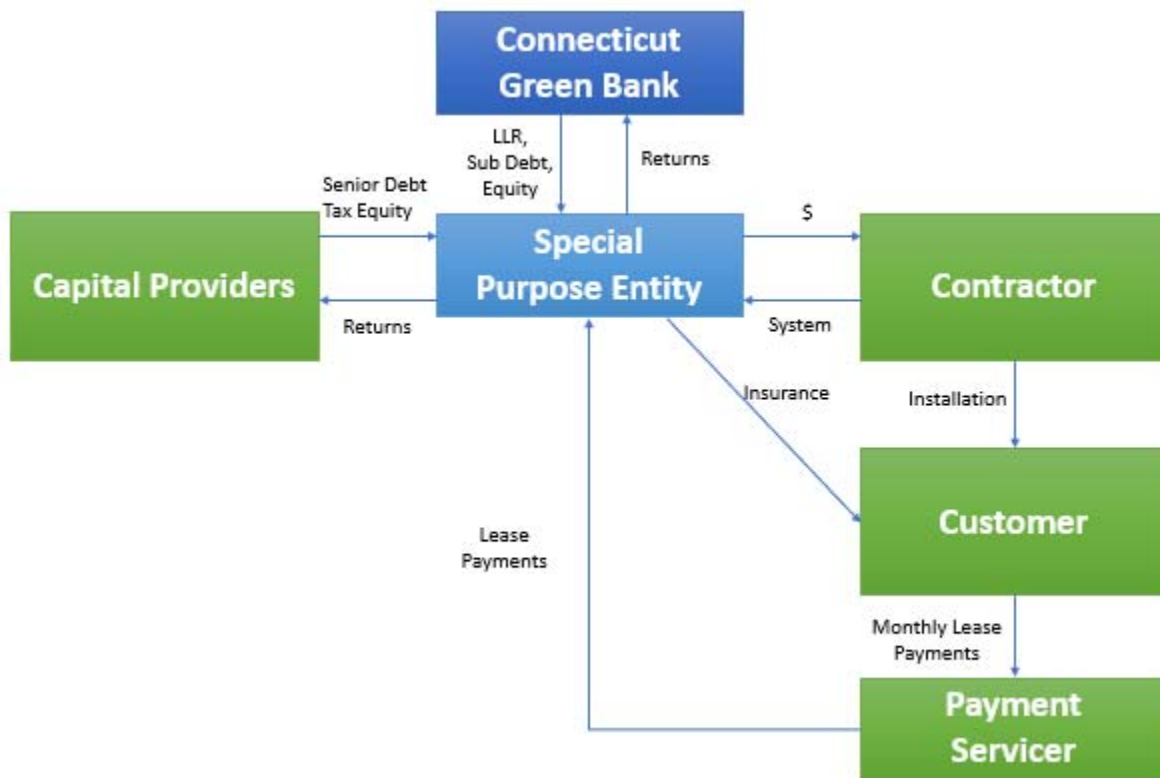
Connecticut Green Bank

LLR, Sub Debt, Equity

Returns

Senior Debt Tax Equity

Capital Providers

Returns

Special Purpose Entity

$

System

Contractor

Insurance

Installation

Lease Payments

Customer

Monthly Lease Payments

Payment Servicer